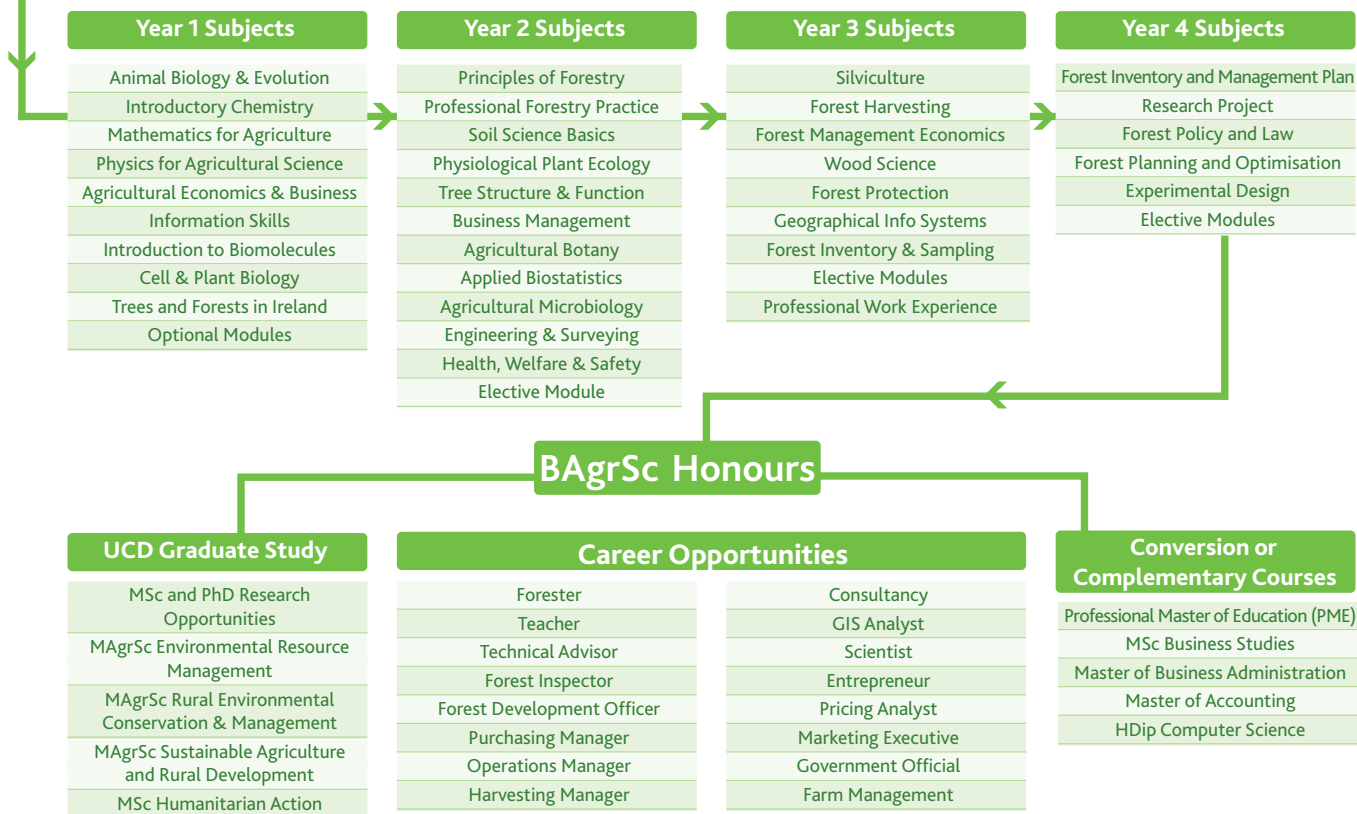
Year 1 Subjects

Animal Biology & Evolution
Introductory Chemistry
Mathematics for Agriculture
Physics for Agricultural Science
Agricultural Economics & Business
Information Skills
Introduction to Biomolecules
Cell & Plant Biology
Trees and Forests in Ireland
Optional Modules

Year 2 Subjects

Principles of Forestry
Professional Forestry Practice
Soil Science Basics
Physiological Plant Ecology
Tree Structure & Function
Business Management
Agricultural Botany
Applied Biostatistics
Agricultural Microbiology
Engineering & Surveying
Health, Welfare & Safety
Elective Module

Year 3 Subjects

Silviculture
Forest Harvesting
Forest Management Economics
Wood Science
Forest Protection
Geographical Info Systems
Forest Inventory & Sampling
Elective Modules
Professional Work Experience

Year 4 Subjects

Forest Inventory and Management Plan
Research Project
Forest Policy and Law
Forest Planning and Optimisation
Experimental Design
Elective Modules

BAgrSc Honours

UCD Graduate Study

MSc and PhD Research Opportunities
MAgrSc Environmental Resource Management
MAgrSc Rural Environmental Conservation & Management
MAgrSc Sustainable Agriculture and Rural Development
MSc Humanitarian Action

Career Opportunities

Forester
Teacher
Technical Advisor
Forest Inspector
Forest Development Officer
Purchasing Manager
Operations Manager
Harvesting Manager

Consultancy
GIS Analyst
Scientist
Entrepreneur
Pricing Analyst
Marketing Executive
Government Official
Farm Management

Conversion or Complementary Courses

Professional Master of Education (PME)
MSc Business Studies
Master of Business Administration
Master of Accounting
HDip Computer Science